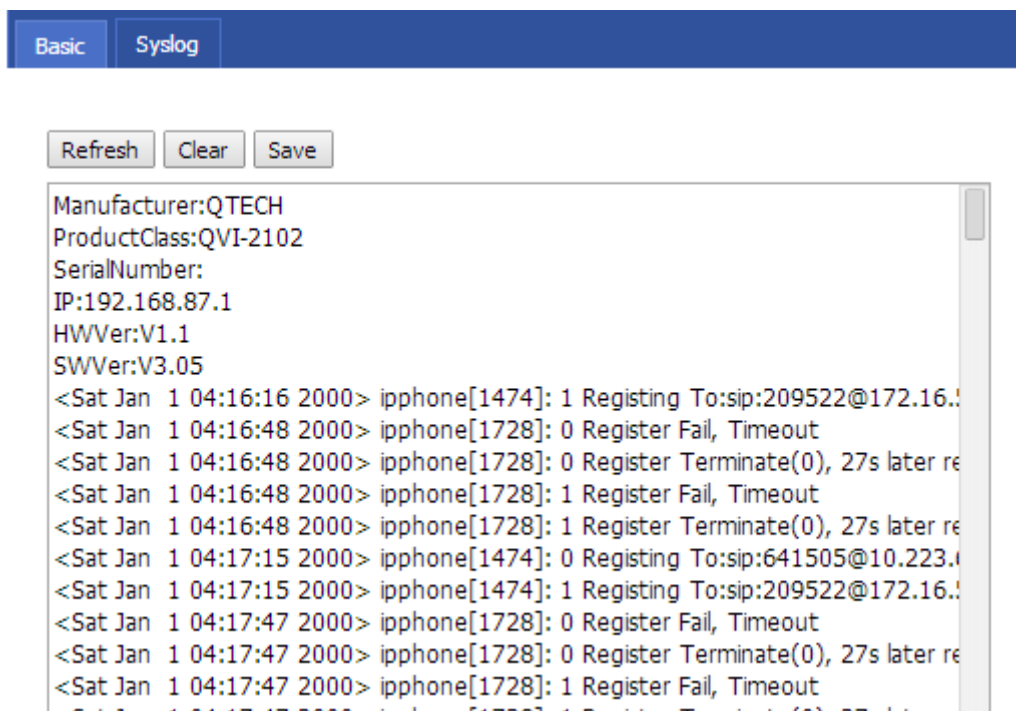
Basic Syslog

Refresh Clear Save

Manufacturer:QTECH
ProductClass:QVI-2102
SerialNumber:
IP:192.168.87.1
HWVer:V1.1
SWVer:V3.05
<Sat Jan 1 04:16:16 2000> ipphone[1474]: 1 Registing To:sip:209522@172.16.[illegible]
<Sat Jan 1 04:16:48 2000> ipphone[1728]: 0 Register Fail, Timeout
<Sat Jan 1 04:16:48 2000> ipphone[1728]: 0 Register Terminate(0), 27s later re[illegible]
<Sat Jan 1 04:16:48 2000> ipphone[1728]: 1 Register Fail, Timeout
<Sat Jan 1 04:16:48 2000> ipphone[1728]: 1 Register Terminate(0), 27s later re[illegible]
<Sat Jan 1 04:17:15 2000> ipphone[1474]: 0 Registing To:sip:641505@10.223.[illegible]
<Sat Jan 1 04:17:15 2000> ipphone[1474]: 1 Registing To:sip:209522@172.16.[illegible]
<Sat Jan 1 04:17:47 2000> ipphone[1728]: 0 Register Fail, Timeout
<Sat Jan 1 04:17:47 2000> ipphone[1728]: 0 Register Terminate(0), 27s later re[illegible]
<Sat Jan 1 04:17:47 2000> ipphone[1728]: 1 Register Fail, Timeout
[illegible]